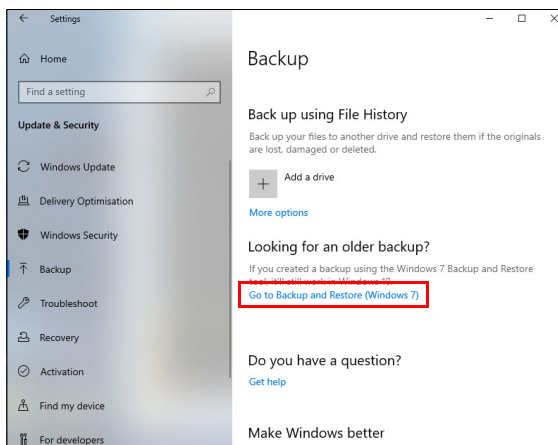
Settings

Home

Find a setting

Update & Security

Windows Update

Delivery Optimisation

Windows Security

Backup

Troubleshoot

Recovery

Activation

Find my device

For developers

Backup

Back up using File History

Back up your files to another drive and restore them if the originals are lost, damaged or deleted.

Add a drive

More options

Looking for an older backup?

If you created a backup using the Windows 7 Backup and Restore tool, it'll still work in Windows 10.

Go to Backup and Restore (Windows 7)

Do you have a question?

Get help

Make Windows better